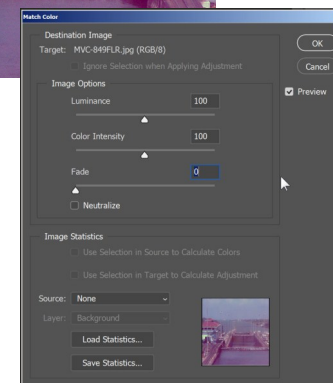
Match Color

Destination Image
Target: MVC-849FLR.jpg (RGB/8)
Ignore Selection when Applying Adjustment

OK
Cancel
Preview

Image Options
Luminance 100
Color Intensity 100
Fade 0
Neutralize

Image Statistics
Use Selection in Source to Calculate Colors
Use Selection in Target to Calculate Adjustment
Source: None
Layer: Background
Load Statistics...
Save Statistics...